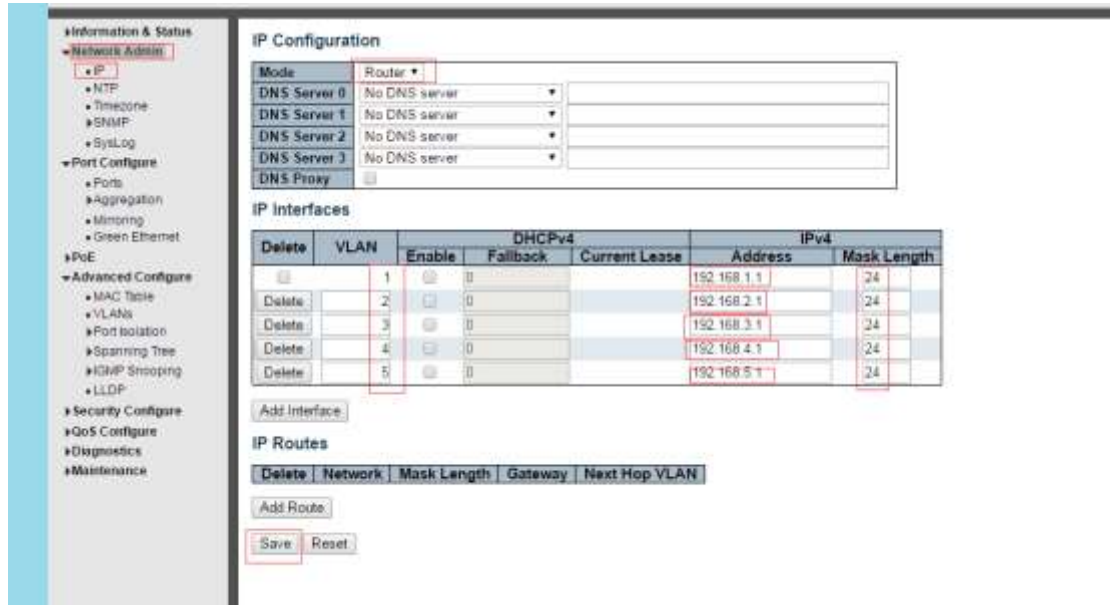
▸Information & Status
▾Network Admin
• IP
• NTP
• Timezone
▸SNMP
• SysLog
▾Port Configure
• Ports
▸Aggregation
• Mirroring
• Green Ethernet
▸PoE
▾Advanced Configure
• MAC Table
• VLANs
▸Port Isolation
▸Spanning Tree
▸IGMP Snooping
• LLDP
▸Security Configure
▸QoS Configure
▸Diagnostics
▸Maintenance

IP Configuration

| Mode | Router ▾ | |
|---|---|---|
| DNS Server 0 | No DNS server ▾ | |
| DNS Server 1 | No DNS server ▾ | |
| DNS Server 2 | No DNS server ▾ | |
| DNS Server 3 | No DNS server ▾ | |
| DNS Proxy | | |

IP Interfaces

| Delete | VLAN | DHCPv4 Enable | DHCPv4 Fallback | DHCPv4 Current Lease | IPv4 Address | IPv4 Mask Length |
|---|---|---|---|---|---|---|
| | 1 | | 0 | | 192.168.1.1 | 24 |
| Delete | 2 | | 0 | | 192.168.2.1 | 24 |
| Delete | 3 | | 0 | | 192.168.3.1 | 24 |
| Delete | 4 | | 0 | | 192.168.4.1 | 24 |
| Delete | 5 | | 0 | | 192.168.5.1 | 24 |

Add Interface

IP Routes

| Delete | Network | Mask Length | Gateway | Next Hop VLAN |
|---|---|---|---|---|

Add Route

Save Reset